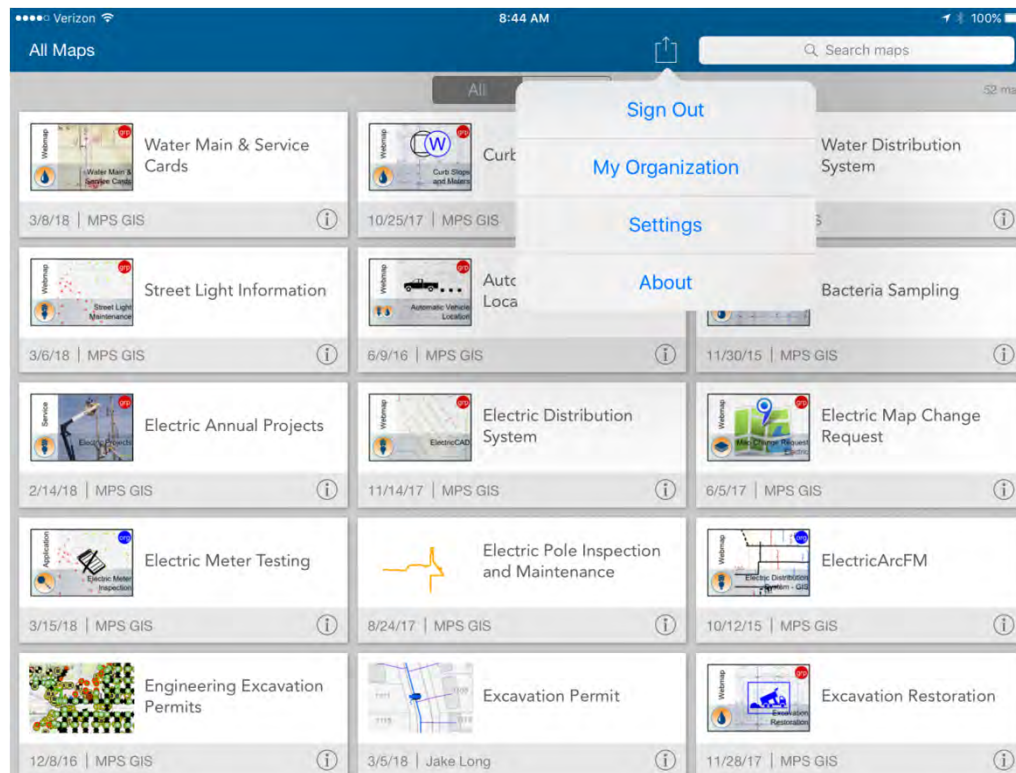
●●●●○ Verizon
8:44 AM
100%

All Maps

Search maps

All

52 ma

Sign Out

My Organization

Settings

About

Webmap
grp
Water Main & Service Cards
Water Main & Service Cards
3/8/18 | MPS GIS

Webmap
grp
W
Curb
Curb Stops and Meters
10/25/17 | MPS GIS

Water Distribution System

Webmap
grp
Street Light Information
Street Light Maintenance
3/6/18 | MPS GIS

Webmap
grp
Auto
Loca
Automatic Vehicle Location
6/9/16 | MPS GIS

Bacteria Sampling
11/30/15 | MPS GIS

Service
grp
Electric Annual Projects
Electric Projects
2/14/18 | MPS GIS

Webmap
grp
Electric Distribution System
ElectricCAD
11/14/17 | MPS GIS

Webmap
grp
Electric Map Change Request
Map Change Request
6/5/17 | MPS GIS

Application
org
Electric Meter Testing
Electric Meter Inspection
3/15/18 | MPS GIS

Electric Pole Inspection and Maintenance
8/24/17 | MPS GIS

Webmap
org
ElectricArcFM
Electric Distribution System - GIS
10/12/15 | MPS GIS

Engineering Excavation Permits
12/8/16 | MPS GIS

Excavation Permit
3/5/18 | Jake Long

Webmap
grp
Excavation Restoration
Excavation Restoration
11/28/17 | MPS GIS